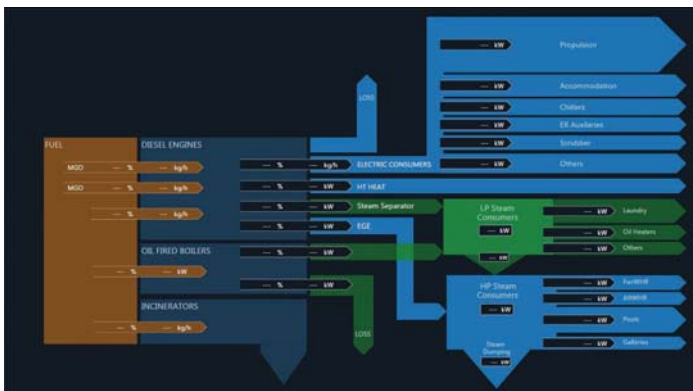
--- kW Propulsion

LOSS

--- kW Accommodation

--- kW Chillers

--- kW ER Auxiliaries

--- kW Scrubber

--- kW Others

FUEL

DIESEL ENGINES

MGO --- % --- kg/h

MGO --- % --- kg/h

--- % --- kg/h

--- % --- kg/h ELECTRIC CONSUMERS

--- % --- kW HT HEAT

--- % --- kW Steam Separator

--- % --- kW EGE

LP Steam Consumers

--- kW

--- kW

--- kW Laundry

--- kW Oil Heaters

--- kW Others

OIL FIRED BOILERS

--- % --- kW

--- % --- kW

--- % --- kW

INCINERATORS

--- % --- kg/h

HP Steam Consumers

--- kW

--- kW FuelWHR

--- kW AHWHR

--- kW Pools

--- kW Galleries

Steam Dumping

--- kW

LOSS